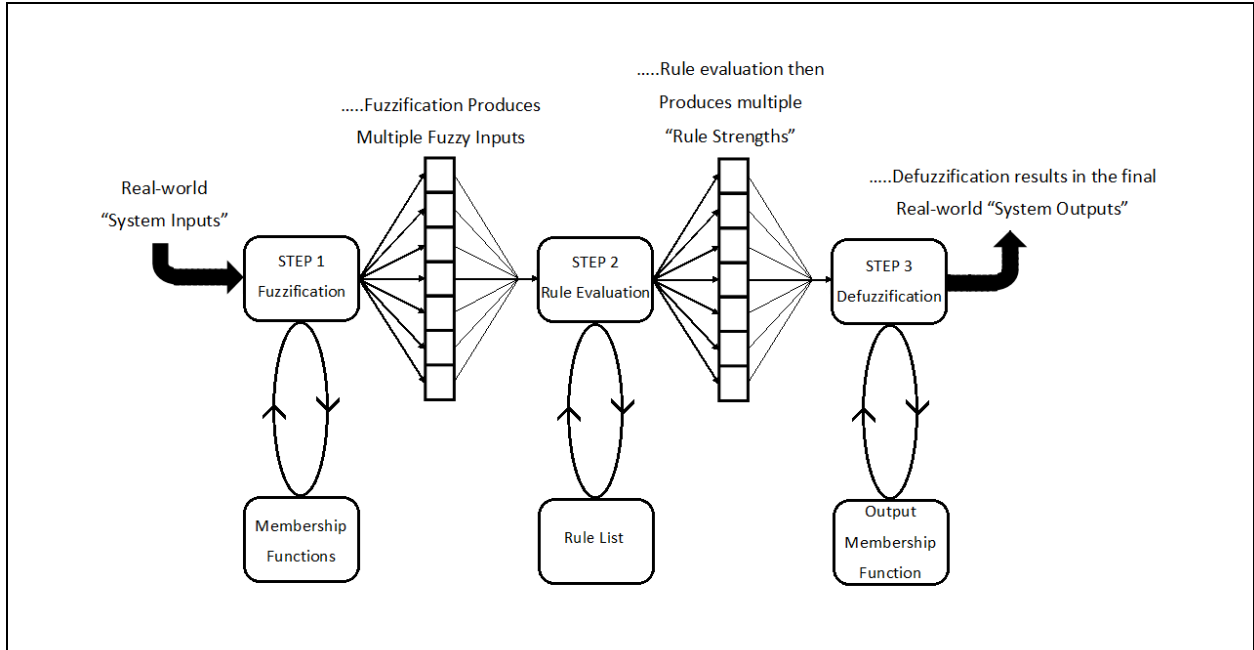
Real-world
“System Inputs”

.....Fuzzification Produces
Multiple Fuzzy Inputs

.....Rule evaluation then
Produces multiple
“Rule Strengths”

.....Defuzzification results in the final
Real-world “System Outputs”

STEP 1
Fuzzification

STEP 2
Rule Evaluation

STEP 3
Defuzzification

Membership
Functions

Rule List

Output
Membership
Function